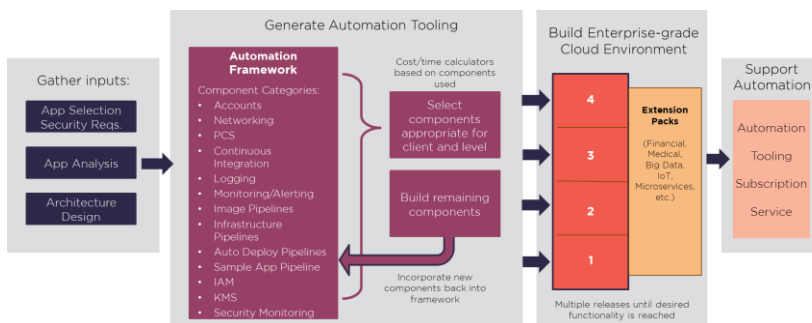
Gather inputs:

App Selection Security Reqs.

App Analysis

Architecture Design

Generate Automation Tooling

Automation Framework

Component Categories:
- Accounts
- Networking
- PCS
- Continuous Integration
- Logging
- Monitoring/Alerting
- Image Pipelines
- Infrastructure Pipelines
- Auto Deploy Pipelines
- Sample App Pipeline
- IAM
- KMS
- Security Monitoring

Cost/time calculators based on components used

Select components appropriate for client and level

Build remaining components

Incorporate new components back into framework

Build Enterprise-grade Cloud Environment

4

3

2

1

Extension Packs

(Financial, Medical, Big Data, IoT, Microservices, etc.)

Multiple releases until desired functionality is reached

Support Automation

Automation

Tooling

Subscription

Service